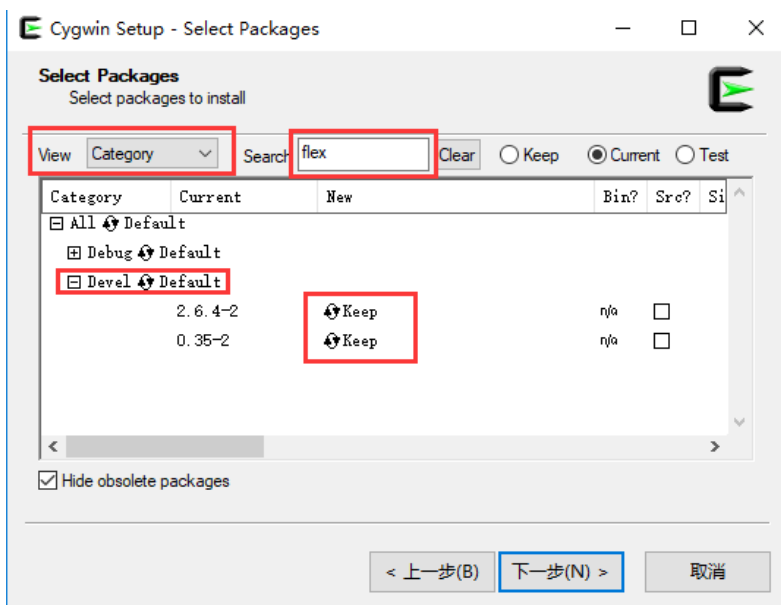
Cygwin Setup - Select Packages

Select Packages
Select packages to install

View Category Search flex Clear Keep Current Test

| Category | Current | New | Bin? | Src? | Si |
|---|---|---|---|---|---|
| All Default | | | | | |
| Debug Default | | | | | |
| Devel Default | | | | | |
| | 2.6.4-2 | Keep | n/a | | |
| | 0.35-2 | Keep | n/a | | |

Hide obsolete packages

< 上一步(B) 下一步(N) > 取消